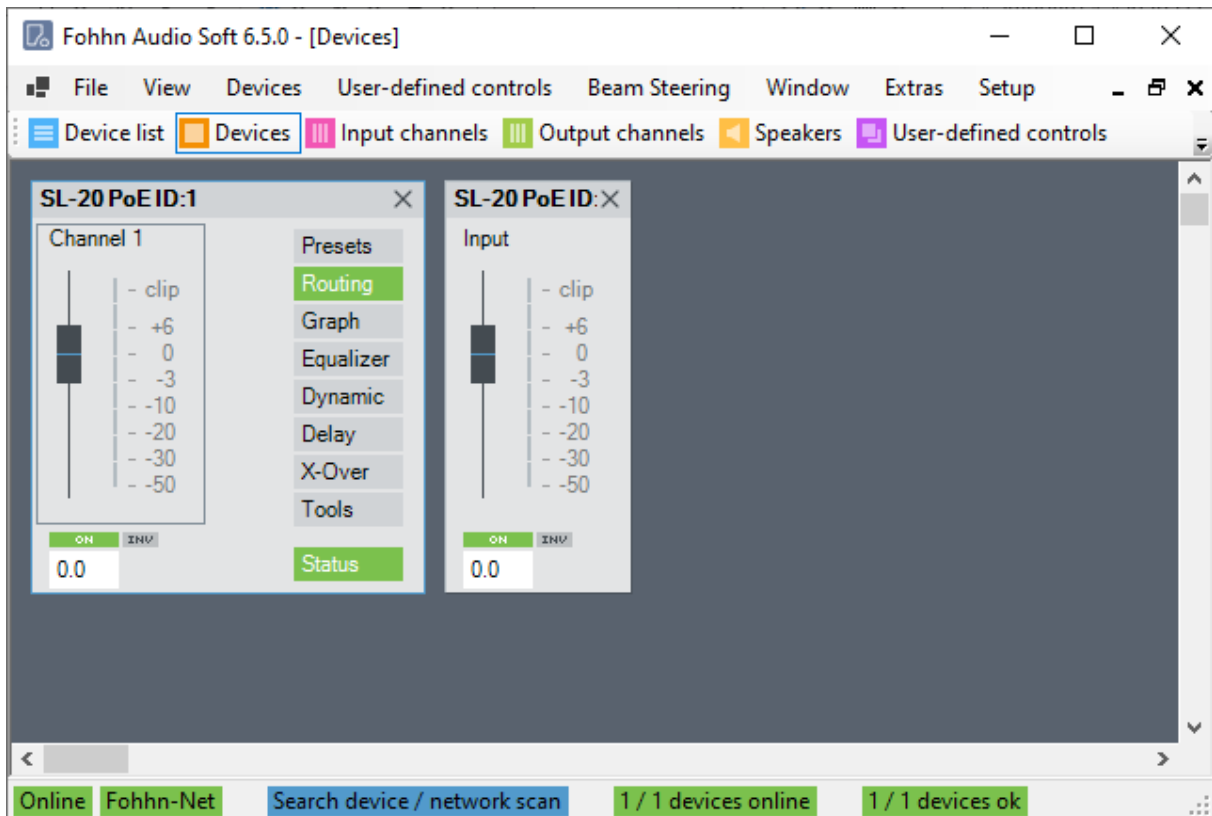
Fohhn Audio Soft 6.5.0 - [Devices]

File View Devices User-defined controls Beam Steering Window Extras Setup

Device list Devices Input channels Output channels Speakers User-defined controls

SL-20 PoE ID:1

Channel 1

- clip
- +6
- 0
- -3
- -10
- -20
- -30
- -50

ON INV

0.0

Presets
Routing
Graph
Equalizer
Dynamic
Delay
X-Over
Tools

Status

SL-20 PoE ID:

Input

- clip
- +6
- 0
- -3
- -10
- -20
- -30
- -50

ON INV

0.0

Online Fohhn-Net Search device / network scan 1 / 1 devices online 1 / 1 devices ok